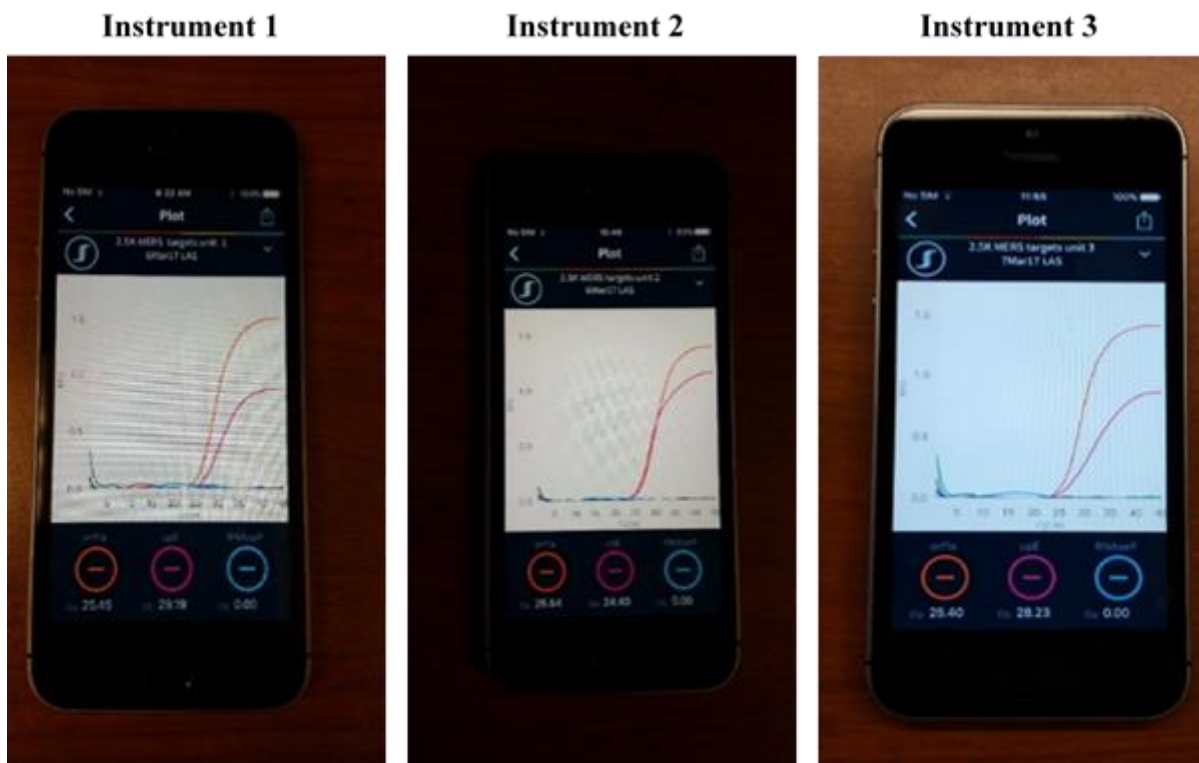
Instrument 1

Instrument 2

Instrument 3

No SIM
8:22 AM
100%
Plot
2.5K MERS targets unit 1
6Mar17 LAS
1.5
1.0
0.5
0.0
orf1a
upE
RNaseP
25.45
29.78
0.00

No SIM
10:48
Plot
2.5K MERS targets unit 2
6Mar17 LAS
1.5
1.0
0.5
0.0
orf1a
upE
RNaseP
26.84
24.40
0.00

No SIM
11:55
100%
Plot
2.5K MERS targets unit 3
7Mar17 LAS
1.5
1.0
0.5
0.0
5
10
15
20
25
30
35
40
45
orf1a
upE
RNaseP
Ct 25.40
Ct 28.23
Ct 0.00